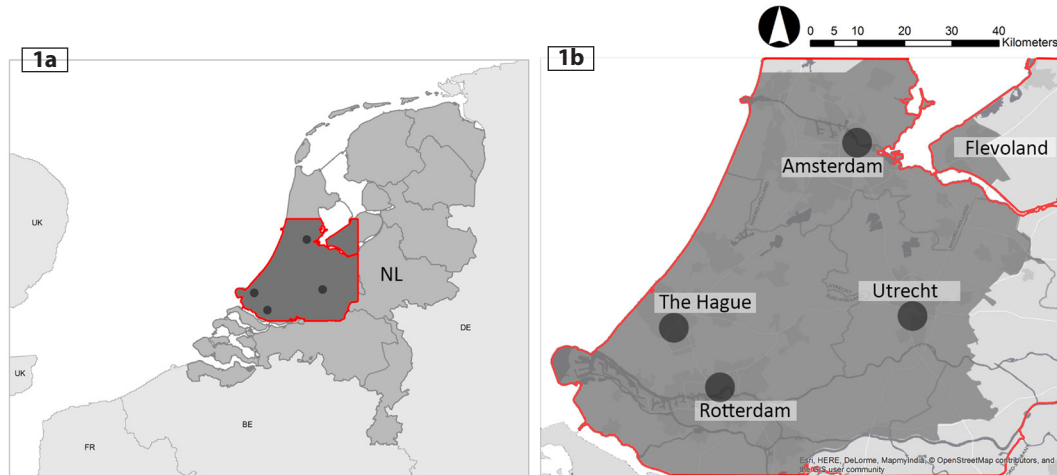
1a

UK

UK

NL

DE

BE

FR

1b

0 5 10 20 30 40 Kilometers

Amsterdam

Flevoland

The Hague

Utrecht

Rotterdam

Esri, HERE, DeLorme, MapmyIndia, © OpenStreetMap contributors, and the GIS user community